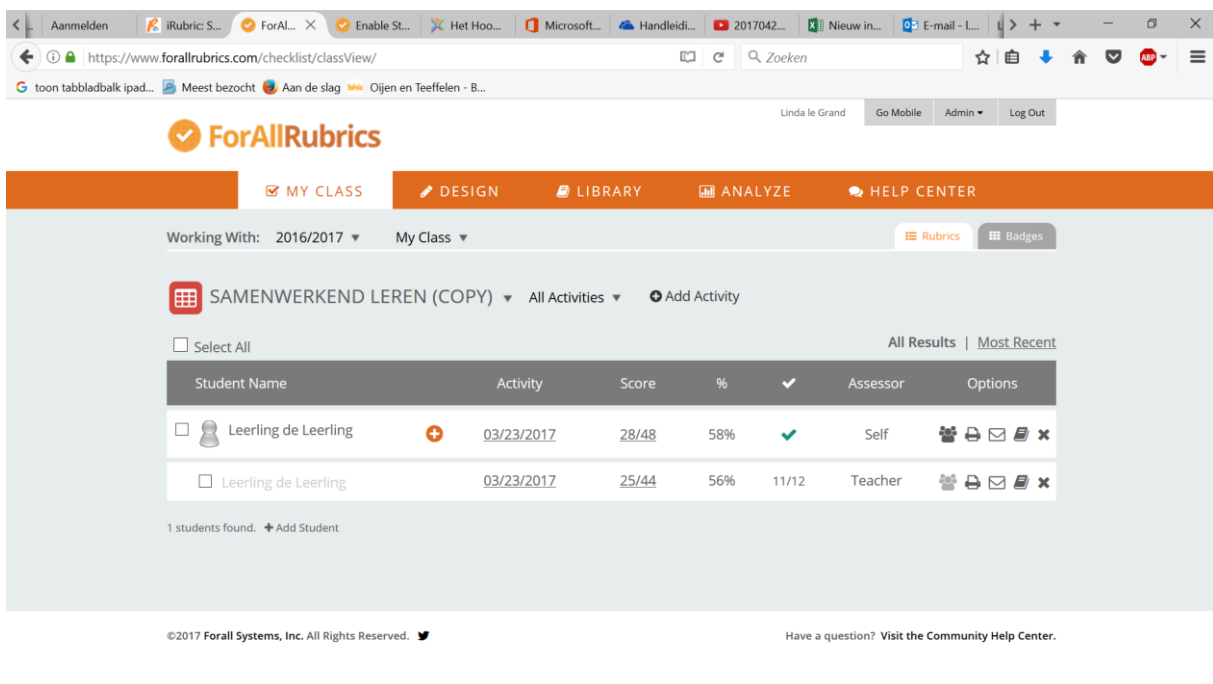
Aanmelden | iRubric: S... | ForAl... | Enable St... | Het Hoo... | Microsoft... | Handleidi... | 2017042... | Nieuw in... | E-mail - I...

https://www.forallrubrics.com/checklist/classView/

Zoeken

toon tabbladbalk ipad... Meest bezocht Aan de slag Oijen en Teeffelen - B...

Linda le Grand Go Mobile Admin Log Out

ForAllRubrics

MY CLASS DESIGN LIBRARY ANALYZE HELP CENTER

Working With: 2016/2017 My Class

Rubrics Badges

SAMENWERKEND LEREN (COPY) All Activities Add Activity

Select All

All Results | Most Recent

| Student Name | Activity | Score | % | ✔ | Assessor | Options |
|---|---|---|---|---|---|---|
| Leerling de Leerling | 03/23/2017 | 28/48 | 58% | ✔ | Self | |
| Leerling de Leerling | 03/23/2017 | 25/44 | 56% | 11/12 | Teacher | |

1 students found. Add Student

©2017 Forall Systems, Inc. All Rights Reserved.

Have a question? Visit the Community Help Center.